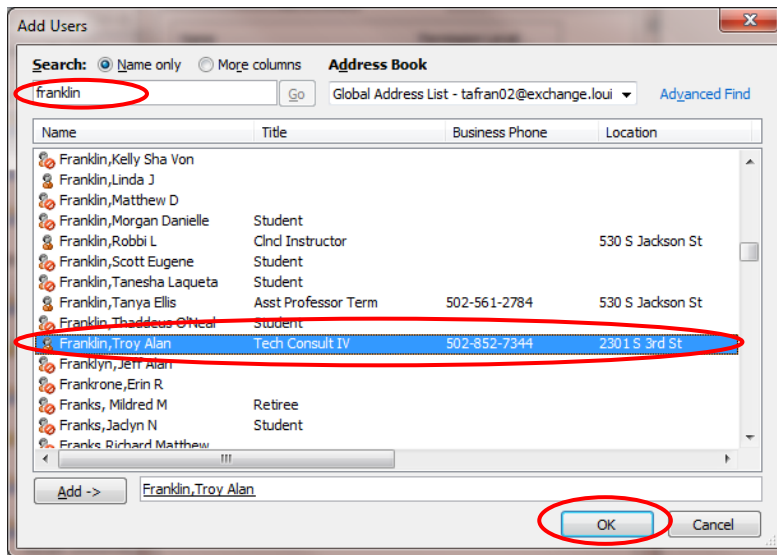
Add Users

Search: Name only More columns Address Book

franklin Go Global Address List - tafran02@exchange.loui Advanced Find

| Name | Title | Business Phone | Location |
|---|---|---|---|
| Franklin,Kelly Sha Von | | | |
| Franklin,Linda J | | | |
| Franklin,Matthew D | | | |
| Franklin,Morgan Danielle | Student | | |
| Franklin,Robbi L | Clncl Instructor | | 530 S Jackson St |
| Franklin,Scott Eugene | Student | | |
| Franklin,Tanesha Laqueta | Student | | |
| Franklin,Tanya Ellis | Asst Professor Term | 502-561-2784 | 530 S Jackson St |
| Franklin,Thaddeus O'Neal | Student | | |
| Franklin,Troy Alan | Tech Consult IV | 502-852-7344 | 2301 S 3rd St |
| Franklyn,Jeff Alan | | | |
| Frankrone,Erin R | | | |
| Franks, Mildred M | Retiree | | |
| Franks,Jaclyn N | Student | | |
| Franks,Richard Matthew | | | |

Add -> Franklin,Troy Alan

OK Cancel